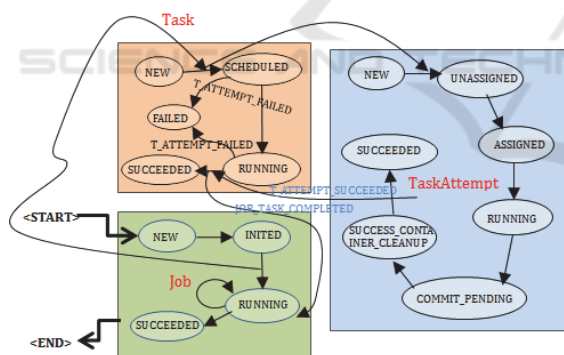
Task
NEW
SCHEDULED
T_ATTEMPT_FAILED
FAILED
T_ATTEMPT_FAILED
SUCCEEDED
RUNNING
NEW
UNASSIGNED
ASSIGNED
SUCCEEDED
T_ATTEMPT_SUCCEEDED
TaskAttempt
JOB_TASK_COMPLETED
<START>
NEW
INITED
SUCCESS_CONTAINER_CLEANUP
RUNNING
Job
RUNNING
COMMIT_PENDING
SUCCEEDED
<END>